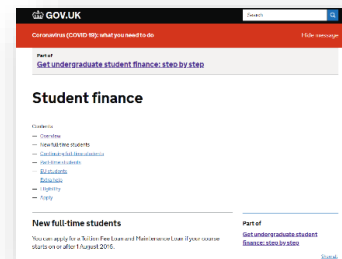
GOV.UK

Search

Coronavirus (COVID-19): what you need to do

Hide message

Part of
Get undergraduate student finance: step by step

Student finance

Contents
— Overview
— New full-time students
— Continuing full-time students
— Part-time students
EU students
Extra help
— Eligibility
— Apply

New full-time students

You can apply for a Tuition Fee Loan and Maintenance Loan if your course starts on or after 1 August 2016.

Part of
Get undergraduate student finance: step by step

Show all